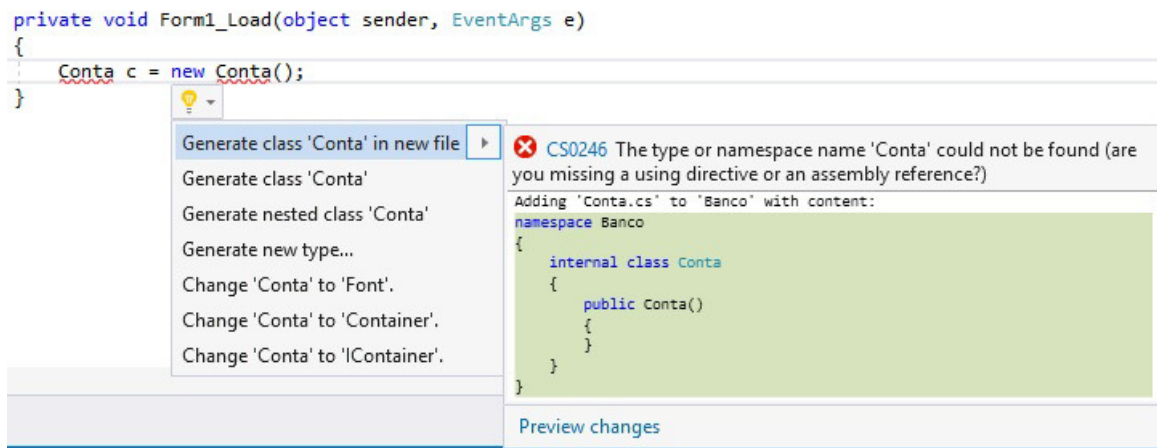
private void Form1_Load(object sender, EventArgs e)
{
    Conta c = new Conta();
}

Generate class 'Conta' in new file
Generate class 'Conta'
Generate nested class 'Conta'
Generate new type...
Change 'Conta' to 'Font'.
Change 'Conta' to 'Container'.
Change 'Conta' to 'IContainer'.

CS0246 The type or namespace name 'Conta' could not be found (are you missing a using directive or an assembly reference?)

Adding 'Conta.cs' to 'Banco' with content:
namespace Banco
{
    internal class Conta
    {
        public Conta()
        {
        }
    }
}

Preview changes